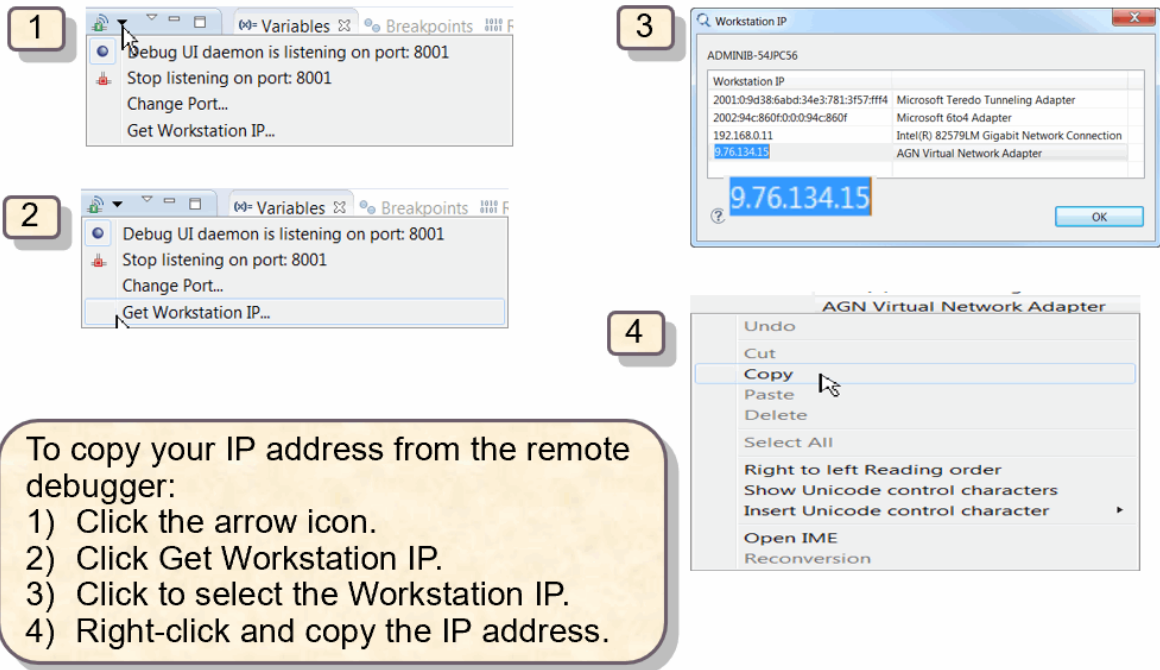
1

(x)= Variables ☒ Breakpoints

Debug UI daemon is listening on port: 8001
Stop listening on port: 8001
Change Port...
Get Workstation IP...

2

(x)= Variables ☒ Breakpoints

Debug UI daemon is listening on port: 8001
Stop listening on port: 8001
Change Port...
Get Workstation IP...

3

Workstation IP

ADMINIB-54JPC56

| Workstation IP | |
|---|---|
| 2001:0:9d38:6abd:34e3:781:3f57:fff4 | Microsoft Teredo Tunneling Adapter |
| 2002:94c:860f:0:0:0:94c:860f | Microsoft 6to4 Adapter |
| 192.168.0.11 | Intel(R) 82579LM Gigabit Network Connection |
| 9.76.134.15 | AGN Virtual Network Adapter |

9.76.134.15

OK

4

AGN Virtual Network Adapter

Undo
Cut
Copy
Paste
Delete
Select All
Right to left Reading order
Show Unicode control characters
Insert Unicode control character
Open IME
Reconversion

To copy your IP address from the remote debugger:
1) Click the arrow icon.
2) Click Get Workstation IP.
3) Click to select the Workstation IP.
4) Right-click and copy the IP address.